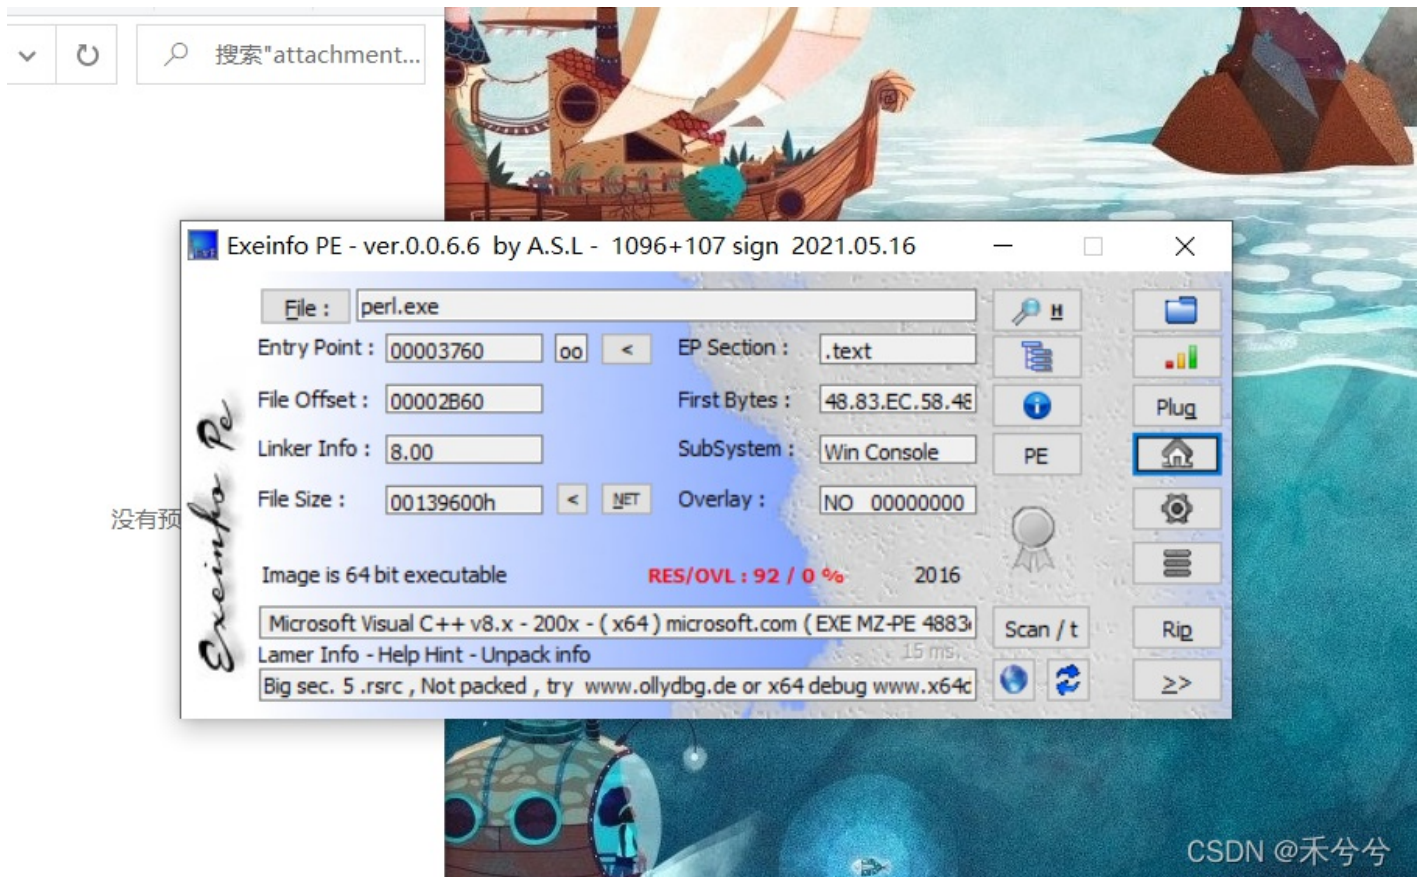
搜索"attachment...

没有预

Exeinfo PE - ver.0.0.6.6 by A.S.L - 1096+107 sign 2021.05.16

File : perl.exe

Entry Point : 00003760 oo <

EP Section : .text

File Offset : 00002B60

First Bytes : 48.83.EC.58.48

Linker Info : 8.00

SubSystem : Win Console

File Size : 00139600h < NET

Overlay : NO 00000000

Image is 64 bit executable

RES/OVL : 92 / 0 %

2016

Microsoft Visual C++ v8.x - 200x - ( x64 ) microsoft.com ( EXE MZ-PE 4883

Lamer Info - Help Hint - Unpack info

15 ms.

Big sec. 5 .rsrc , Not packed , try www.ollydbg.de or x64 debug www.x64d

H

PE

Plug

Scan / t

Rip

>>

Exeinfo Pe

CSDN @禾兮兮